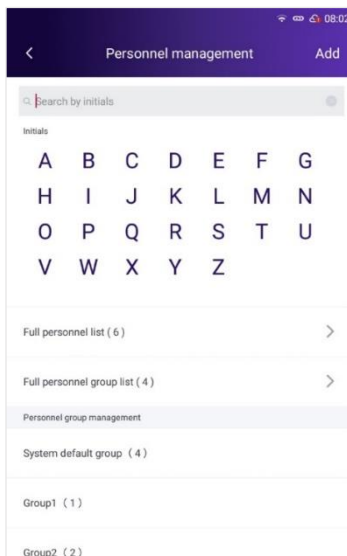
08:02

<

Personnel management

Add

Search by initials

Initials

| A | B | C | D | E | F | G |
|---|---|---|---|---|---|---|
| H | I | J | K | L | M | N |
| O | P | Q | R | S | T | U |
| V | W | X | Y | Z | | |

Full personnel list ( 6 )

>

Full personnel group list ( 4 )

>

Personnel group management

System default group （4）

Group1 （1）

Group2 （2）